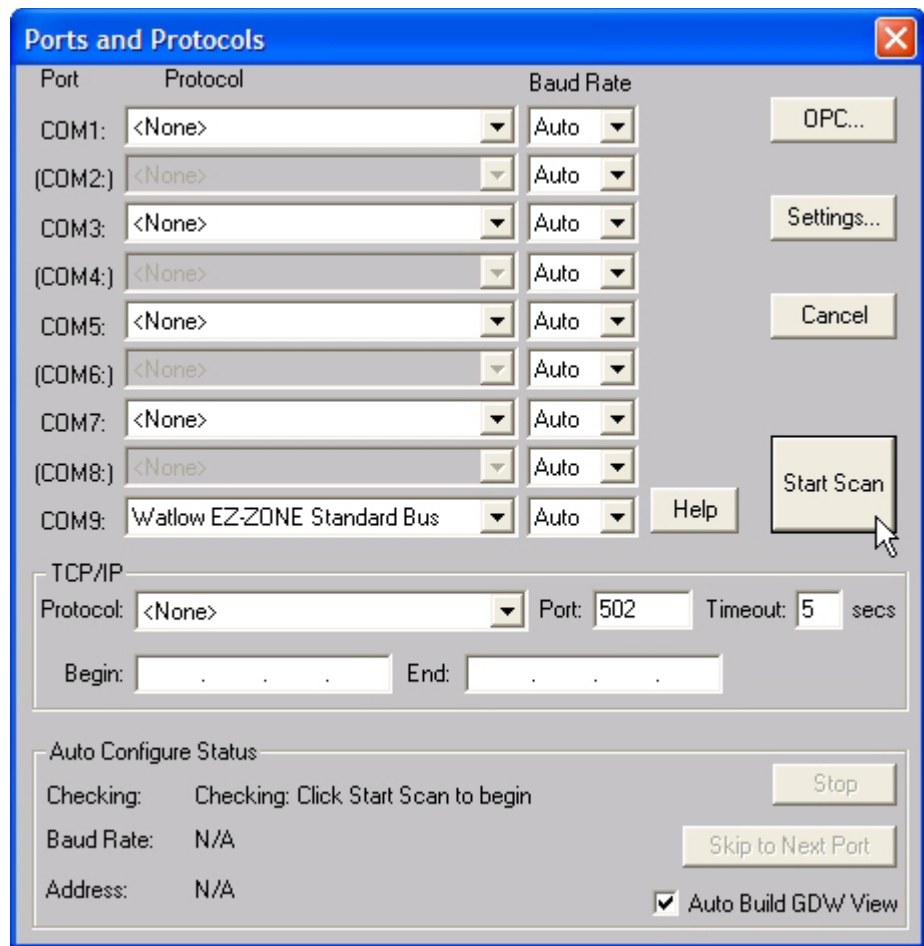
Ports and Protocols

| Port | Protocol | Baud Rate |
|---|---|---|
| COM1: | <None> | Auto |
| (COM2:) | <None> | Auto |
| COM3: | <None> | Auto |
| (COM4:) | <None> | Auto |
| COM5: | <None> | Auto |
| (COM6:) | <None> | Auto |
| COM7: | <None> | Auto |
| (COM8:) | <None> | Auto |
| COM9: | Watlow EZ-ZONE Standard Bus | Auto |

OPC...

Settings...

Cancel

Start Scan

Help

TCP/IP

Protocol: <None> Port: 502 Timeout: 5 secs

Begin: . . . End: . . .

Auto Configure Status

Checking: Checking: Click Start Scan to begin

Baud Rate: N/A

Address: N/A

Stop

Skip to Next Port

Auto Build GDW View